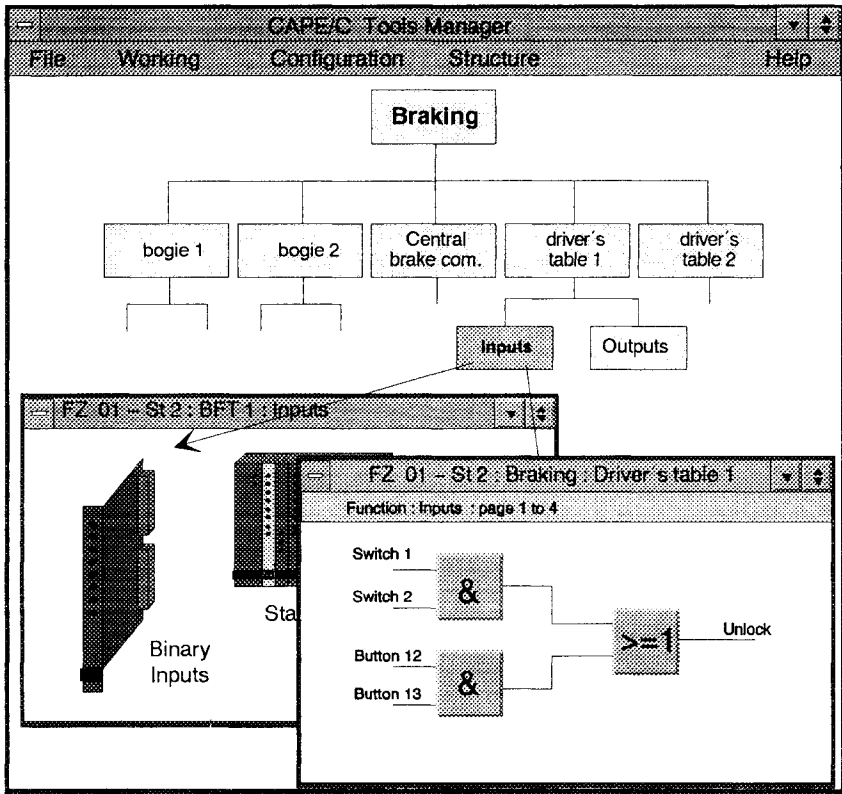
CAPE/C Tools Manager

File Working Configuration Structure Help

Braking

bogie 1

bogie 2

Central brake com.

driver´s table 1

driver´s table 2

Inputs

Outputs

FZ 01 – St 2 : BFT 1 : Inputs

Binary Inputs

Sta

FZ 01 – St 2 : Braking : Driver´s table 1

Function : Inputs : page 1 to 4

Switch 1

Switch 2

&

Button 12

Button 13

&

>=1

Unlock